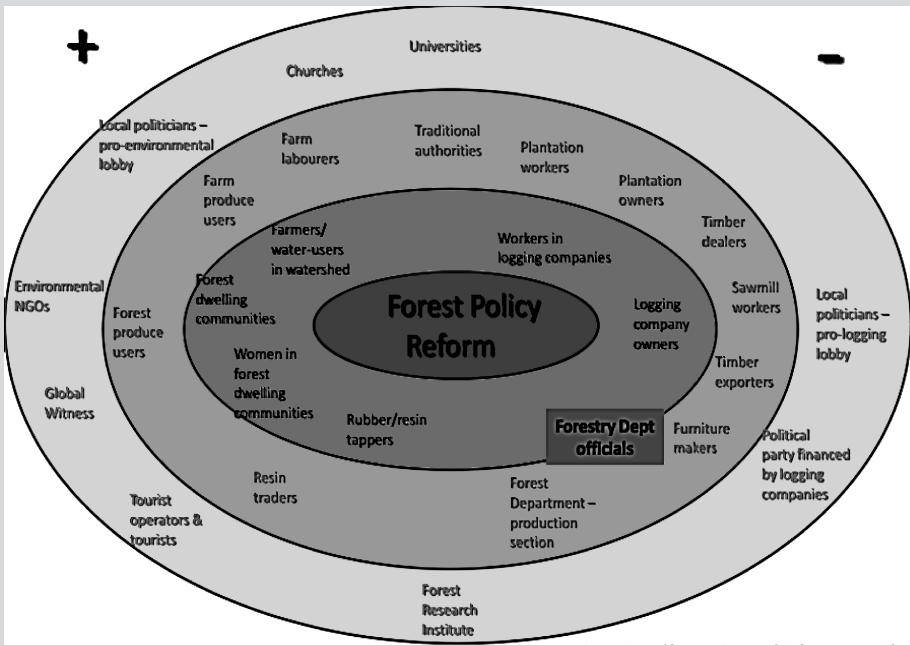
+

-

Universities

Churches

Local politicians – pro-environmental lobby

Farm labourers

Traditional authorities

Plantation workers

Plantation owners

Farm produce users

Timber dealers

Farmers/ water-users in watershed

Workers in logging companies

Environmental NGOs

Forest produce users

Forest dwelling communities

Forest Policy Reform

Logging company owners

Sawmill workers

Local politicians – pro-logging lobby

Women in forest dwelling communities

Timber exporters

Global Witness

Rubber/resin tappers

Forestry Dept officials

Furniture makers

Political party financed by logging companies

Resin traders

Tourist operators & tourists

Forest Department – production section

Forest Research Institute